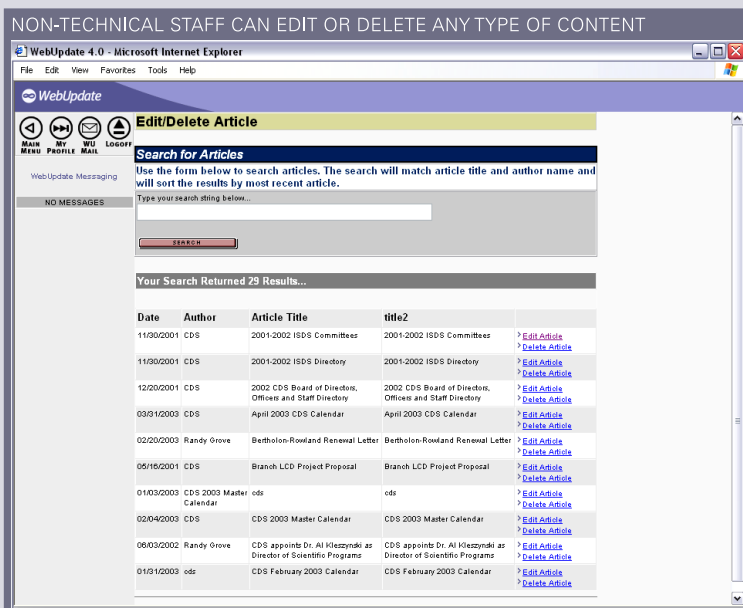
NON-TECHNICAL STAFF CAN EDIT OR DELETE ANY TYPE OF CONTENT

WebUpdate 4.0 - Microsoft Internet Explorer

File Edit View Favorites Tools Help

WebUpdate

MAIN MENU MY PROFILE WU MAIL LOGOFF

WebUpdate Messaging

NO MESSAGES

Edit/Delete Article

Search for Articles

Use the form below to search articles. The search will match article title and author name and will sort the results by most recent article.

Type your search string below...

SEARCH

Your Search Returned 29 Results...

| Date | Author | Article Title | title2 | |
|---|---|---|---|---|
| 11/30/2001 | CDS | 2001-2002 ISDS Committees | 2001-2002 ISDS Committees | Edit Article Delete Article |
| 11/30/2001 | CDS | 2001-2002 ISDS Directory | 2001-2002 ISDS Directory | Edit Article Delete Article |
| 12/20/2001 | CDS | 2002 CDS Board of Directors, Officers and Staff Directory | 2002 CDS Board of Directors, Officers and Staff Directory | Edit Article Delete Article |
| 03/31/2003 | CDS | April 2003 CDS Calendar | April 2003 CDS Calendar | Edit Article Delete Article |
| 02/20/2003 | Randy Grove | Bertholon-Rowland Renewal Letter | Bertholon-Rowland Renewal Letter | Edit Article Delete Article |
| 05/16/2001 | CDS | Branch LCD Project Proposal | Branch LCD Project Proposal | Edit Article Delete Article |
| 01/03/2003 | CDS 2003 Master Calendar | cds | cds | Edit Article Delete Article |
| 02/04/2003 | CDS | CDS 2003 Master Calendar | CDS 2003 Master Calendar | Edit Article Delete Article |
| 06/03/2002 | Randy Grove | CDS appoints Dr. Al Kleszynski as Director of Scientific Programs | CDS appoints Dr. Al Kleszynski as Director of Scientific Programs | Edit Article Delete Article |
| 01/31/2003 | cds | CDS February 2003 Calendar | CDS February 2003 Calendar | Edit Article Delete Article |